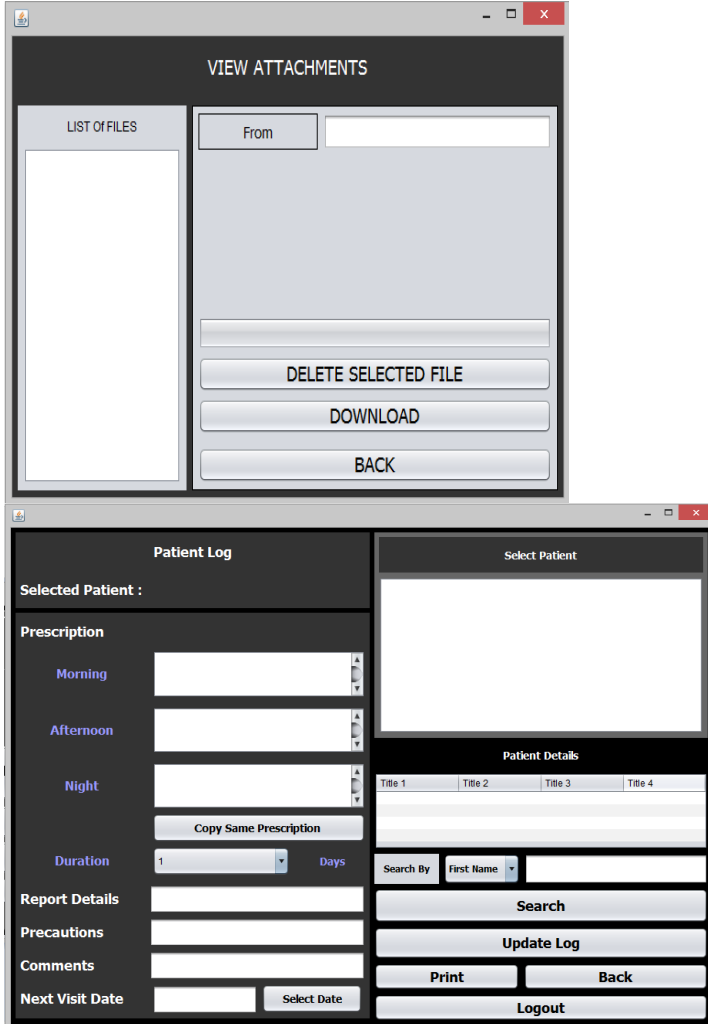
VIEW ATTACHMENTS

LIST Of FILES

From

DELETE SELECTED FILE

DOWNLOAD

BACK

Patient Log

Selected Patient :

Prescription

Morning

Afternoon

Night

Copy Same Prescription

Duration 1 Days

Report Details

Precautions

Comments

Next Visit Date

Select Date

Select Patient

Patient Details

| Title 1 | Title 2 | Title 3 | Title 4 |
|---|---|---|---|

Search By First Name

Search

Update Log

Print

Back

Logout